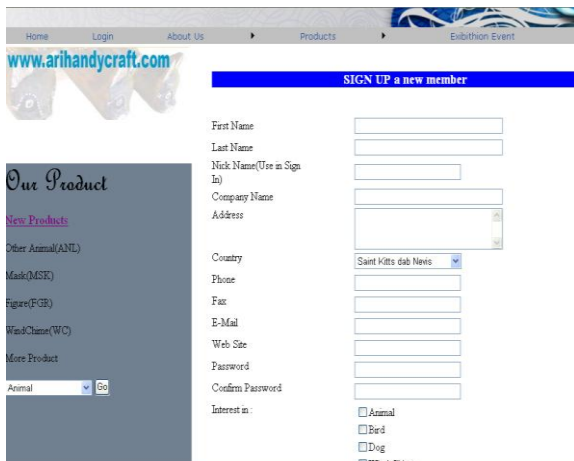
Home Login About Us Products Exibithion Event

www.arihandycraft.com

SIGN UP a new member

Our Product

New Products

Other Animal(ANL)

Mask(MSK)

Figure(FGR)

WindChime(WC)

More Product

Animal Go

First Name

Last Name

Nick Name(Use in Sign In)

Company Name

Address

Country Saint Kitts dab Nevis

Phone

Fax

E-Mail

Web Site

Password

Confirm Password

Interest in :

Animal

Bird

Dog

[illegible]